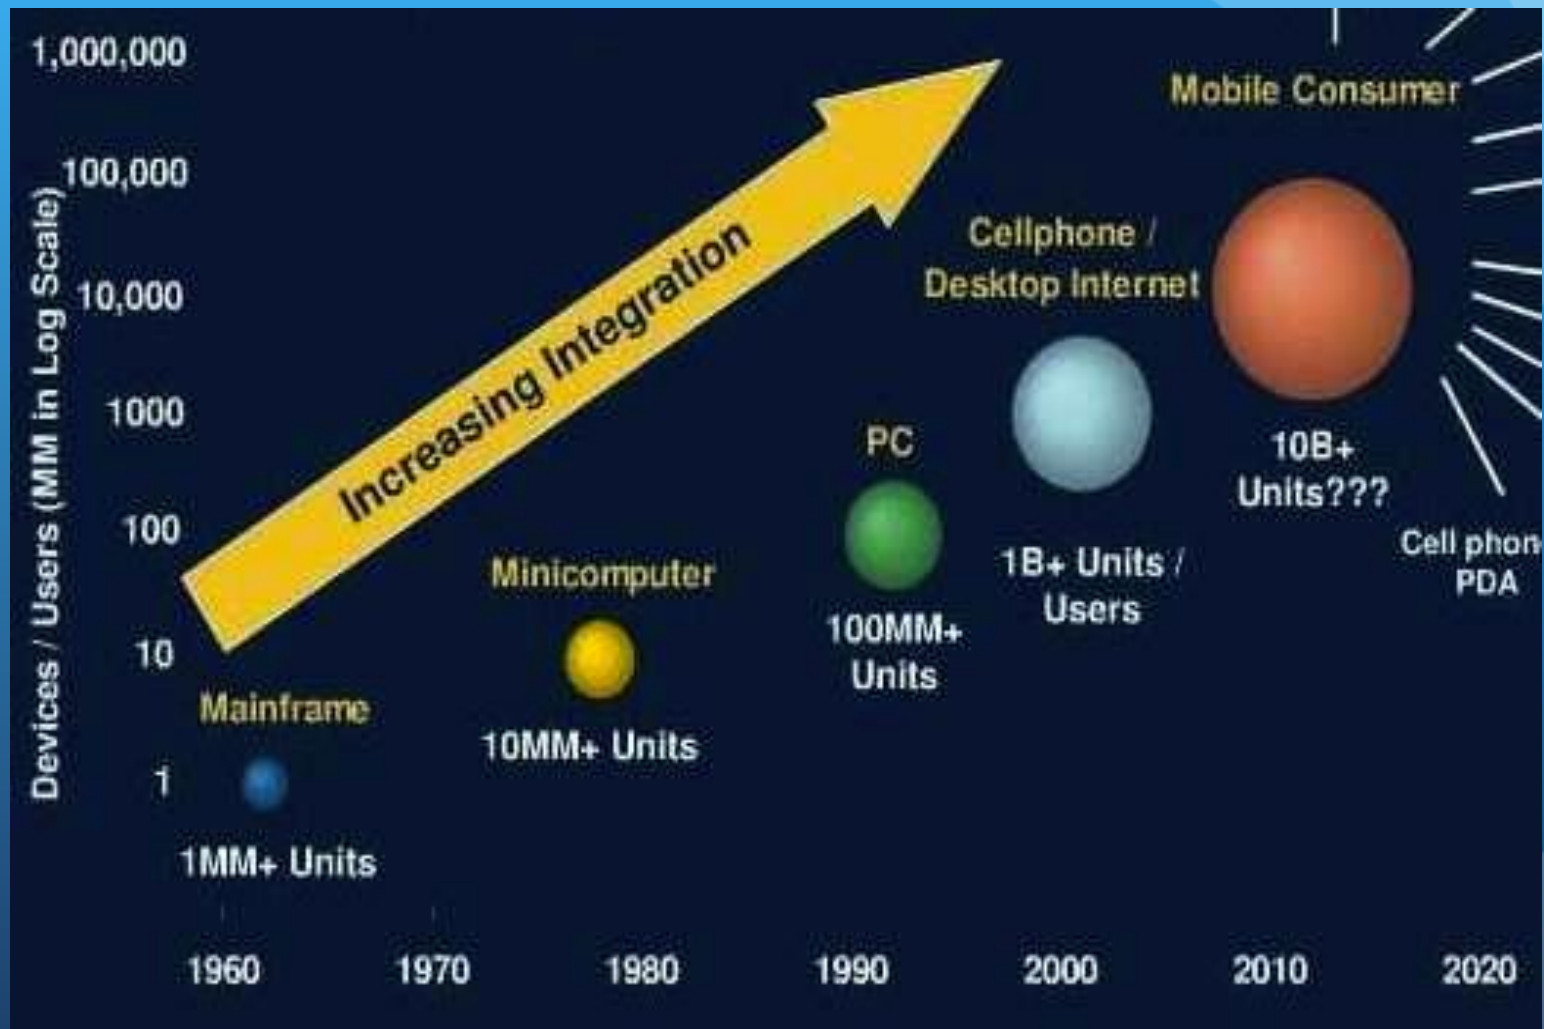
Devices / Users (MM in Log Scale)

1,000,000
100,000
10,000
1000
100
10
1

Increasing Integration

Mobile Consumer

Cellphone / Desktop Internet

PC

Minicomputer

Mainframe

1MM+ Units

10MM+ Units

100MM+ Units

1B+ Units / Users

10B+ Units???

Cell phon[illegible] PDA

1960
1970
1980
1990
2000
2010
2020